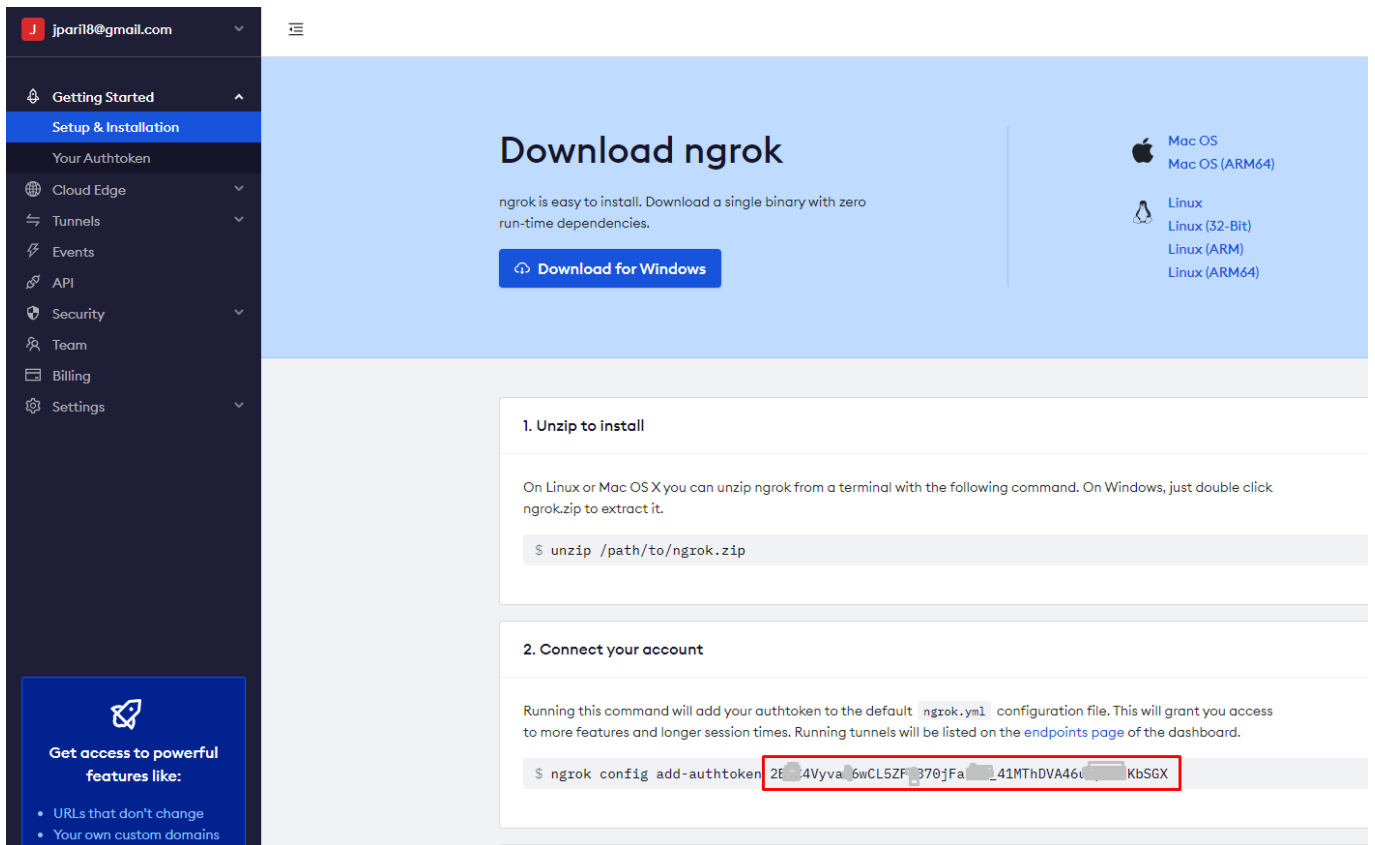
J jparil8@gmail.com

Getting Started
Setup & Installation
Your Authtoken
Cloud Edge
Tunnels
Events
API
Security
Team
Billing
Settings

Get access to powerful features like:

- URLs that don't change
- Your own custom domains

Download ngrok

ngrok is easy to install. Download a single binary with zero run-time dependencies.

Download for Windows

Mac OS
Mac OS (ARM64)

Linux
Linux (32-Bit)
Linux (ARM)
Linux (ARM64)

1. Unzip to install

On Linux or Mac OS X you can unzip ngrok from a terminal with the following command. On Windows, just double click ngrok.zip to extract it.

$ unzip /path/to/ngrok.zip

2. Connect your account

Running this command will add your authtoken to the default ngrok.yml configuration file. This will grant you access to more features and longer session times. Running tunnels will be listed on the endpoints page of the dashboard.

$ ngrok config add-authtoken 2E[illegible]4Vyva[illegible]6wCL5ZF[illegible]870jFa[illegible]_41MThDVA46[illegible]KbSGX